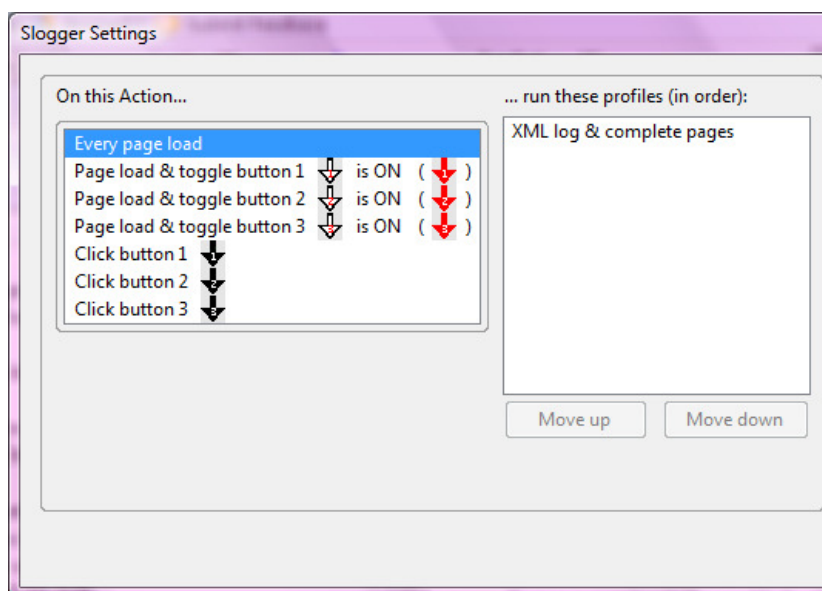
Slogger Settings

On this Action...

Every page load
Page load & toggle button 1 is ON ( )
Page load & toggle button 2 is ON ( )
Page load & toggle button 3 is ON ( )
Click button 1
Click button 2
Click button 3

... run these profiles (in order):

XML log & complete pages

Move up
Move down